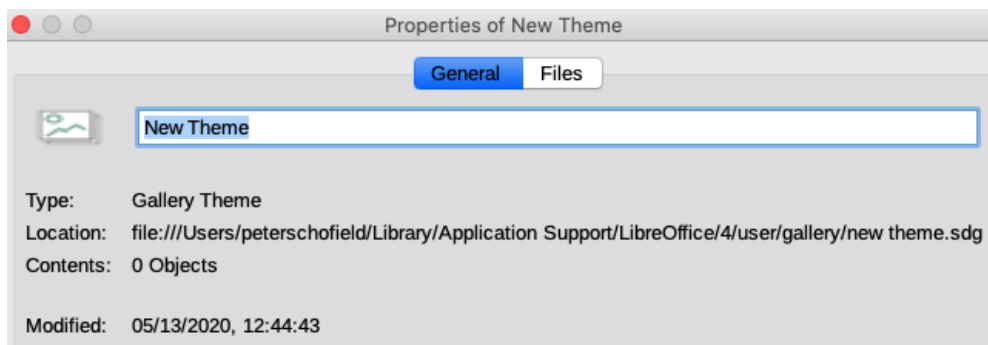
Properties of New Theme

General Files

New Theme

Type: Gallery Theme
Location: file:///Users/peterschofield/Library/Application Support/LibreOffice/4/user/gallery/new theme.sdg
Contents: 0 Objects

Modified: 05/13/2020, 12:44:43